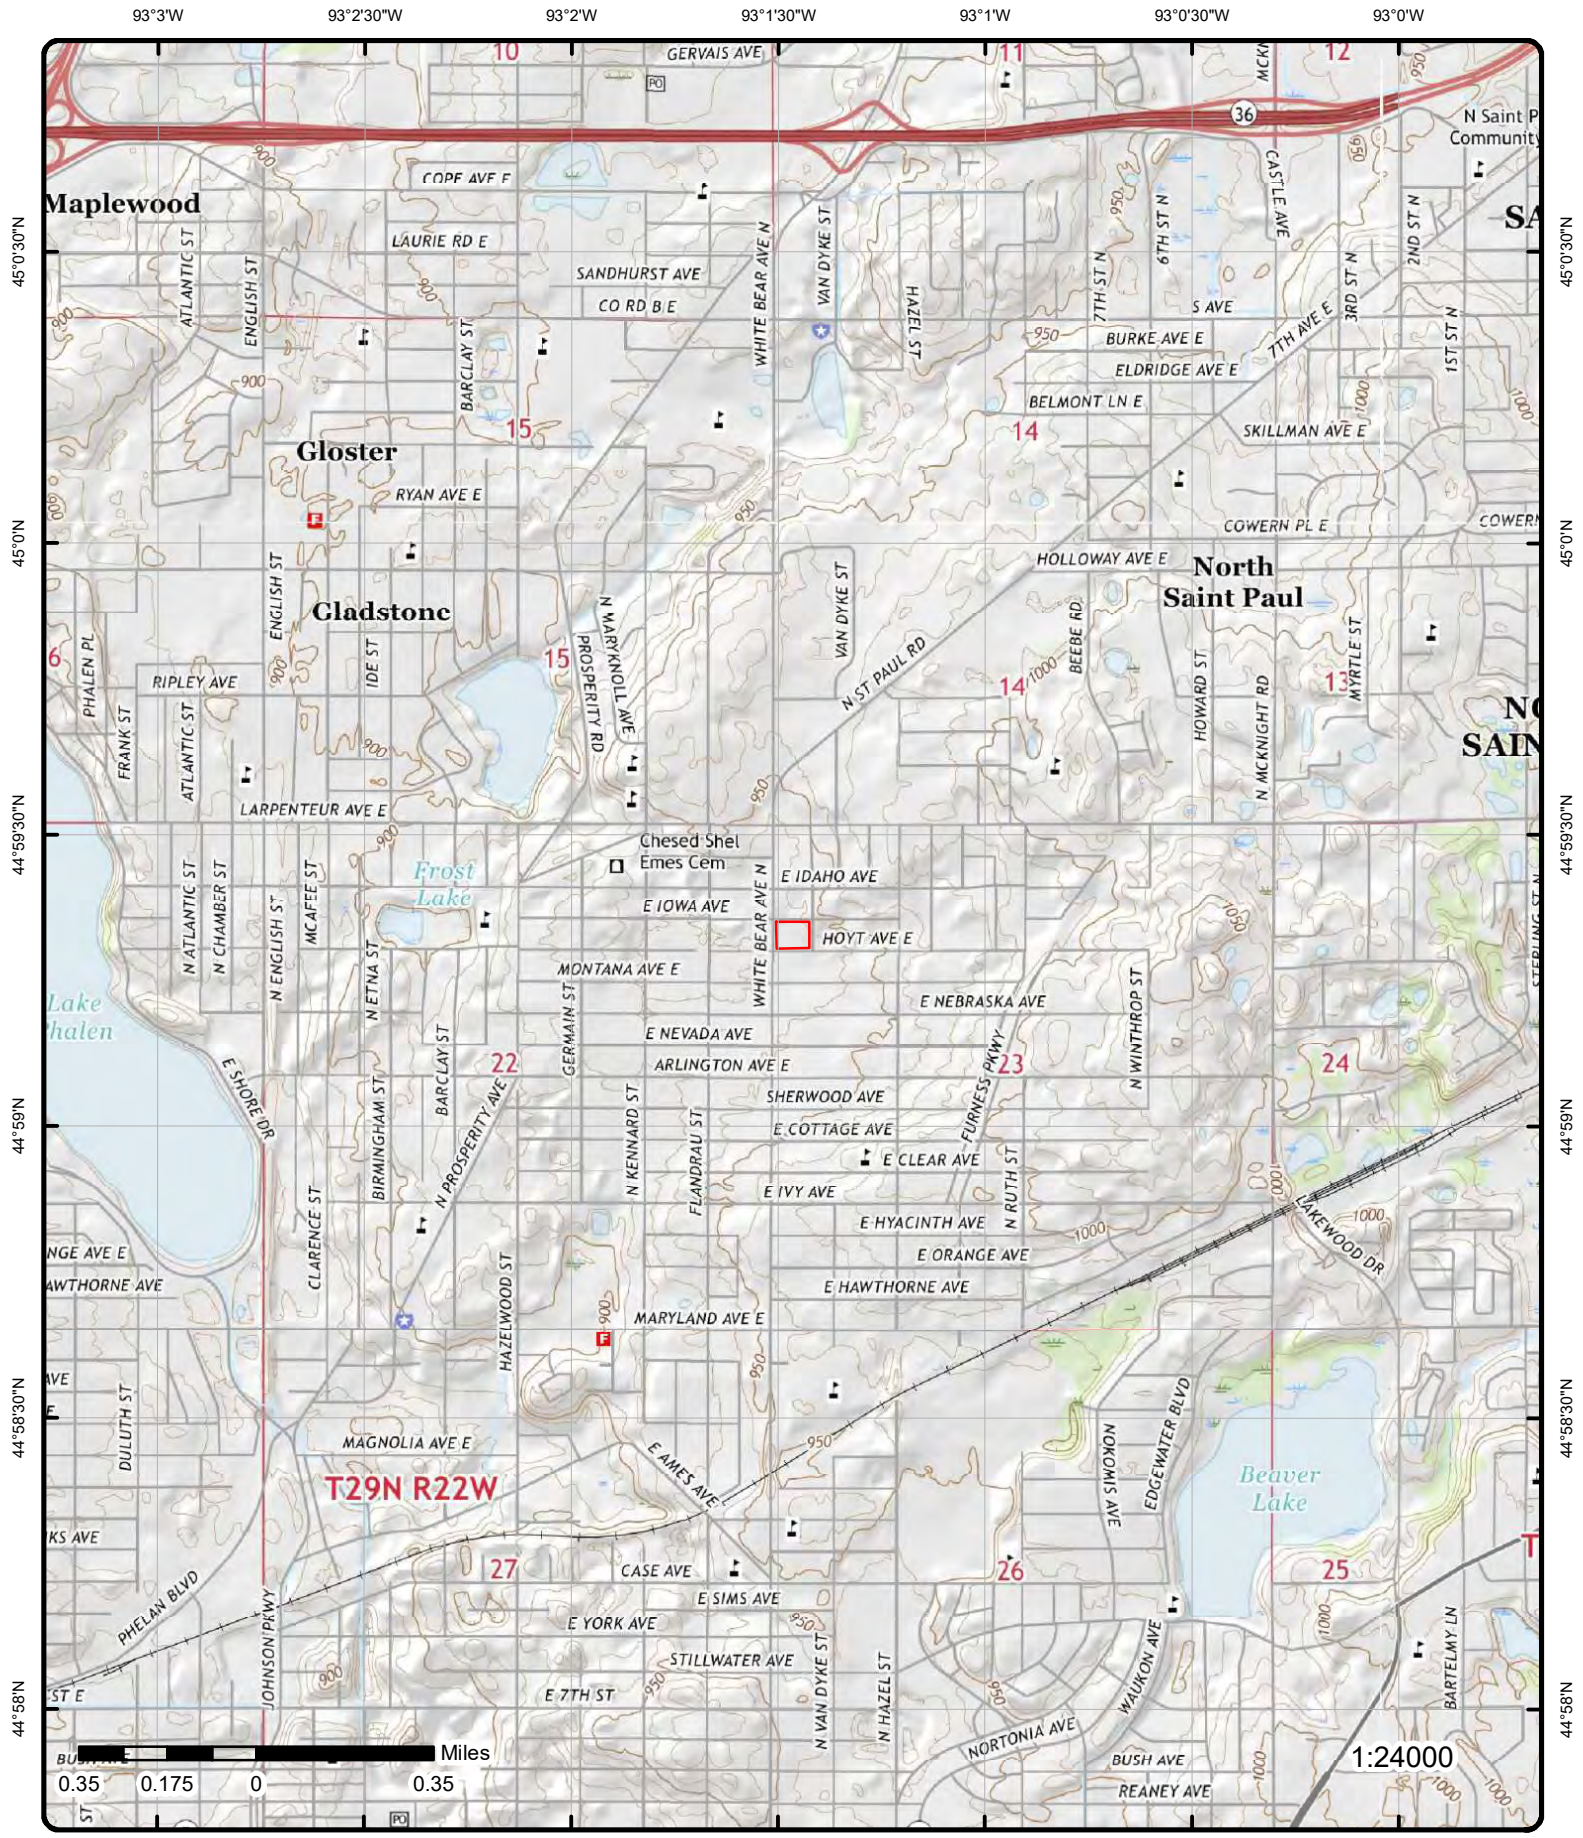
93°3'W 93°2'30"W 93°2'W 93°1'30"W 93°1'W 93°0'30"W 93°0'W

45°0'30"N
45°0'N
44°59'30"N
44°59'N
44°58'30"N
44°58'N

10
GERVAIS AVE
PO
11
MCK
12
36
N Saint P
Community
SA
COPE AVE E
Maplewood
900
CASTLE AVE
LAURIE RD E
2ND ST N
SANDHURST AVE
WHITE BEAR AVE N
VAN DYKE ST
6TH ST N
3RD ST N
ATLANTIC ST
ENGLISH ST
CO RD B E
7TH ST N
S AVE
BARCLAY ST
HAZEL ST
950
BURKE AVE E
7TH AVE E
1ST ST N
900
ELDRIDGE AVE E
1000
15
BELMONT LN E
14
SKILLMAN AVE E
Gloster
RYAN AVE E
950
COWERN PL E
COWERN
HOLLOWAY AVE E
North
Saint Paul
ENGLISH ST
Gladstone
VAN DYKE ST
N MARYKNOLL AVE
BEEBE RD
MYRTLE ST
6
PHALEN PL
IDE ST
15
N ST PAUL RD
1000
RIPLEY AVE
900
PROSPERITY RD
14
HOWARD ST
N MCKNIGHT RD
13
FRANK ST
ATLANTIC ST
900
NO
SAIN
950
LARPENTEUR AVE E
Chesed Shel
Emes Cem
E IDAHO AVE
Frost
Lake
N ATLANTIC ST
N CHAMBER ST
N ENGLISH ST
MCAFEE ST
E IOWA AVE
WHITE BEAR AVE N
HOYT AVE E
STERLING ST N
N ETNA ST
MONTANA AVE E
Lake
Phalen
E NEBRASKA AVE
GERMAIN ST
E NEVADA AVE
BARCLAY ST
22
ARLINGTON AVE E
FURNESS PKWY
23
24
N WINTHROP ST
E SHORE DR
SHERWOOD AVE
BIRMINGHAM ST
N PROSPERITY AVE
N KENNARD ST
E COTTAGE AVE
FLANDRAU ST
E CLEAR AVE
N RUTH ST
1000
E IVY AVE
E HYACINTH AVE
1000
LAKEWOOD DR
CLARENCE ST
NGE AVE E
E ORANGE AVE
1000
AWTHORNE AVE
E HAWTHORNE AVE
HAZELWOOD ST
900
MARYLAND AVE E
950
AVE
DULUTH ST
EDGEWATER BLVD
NOKOMIS AVE
950
MAGNOLIA AVE E
E AMES AVE
Beaver
Lake
T29N R22W
KS AVE
27
CASE AVE
26
25
T
E SIMS AVE
PHELAN BLVD
JOHNSON PKWY
E YORK AVE
950
1000
STILLWATER AVE
WAUKON AVE
BARTELMY LN
N VAN DYKE ST
N HAZEL ST
900
ST E
E 7TH ST
950
950
NORTONIA AVE
BUSH AVE
BUSH AVE
REANEY AVE
1000
1000
ST
PO
Miles
0.35 0.175 0 0.35
1:24000